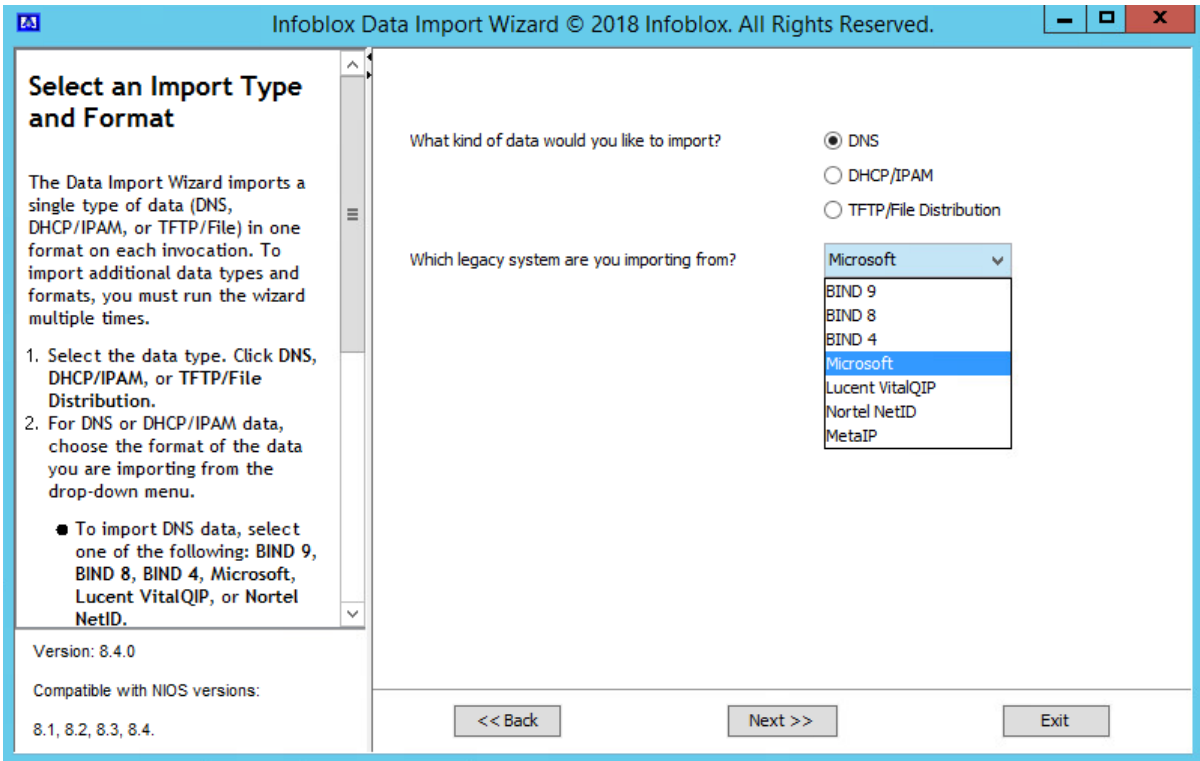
Infoblox Data Import Wizard © 2018 Infoblox. All Rights Reserved.

Select an Import Type and Format

The Data Import Wizard imports a single type of data (DNS, DHCP/IPAM, or TFTP/File) in one format on each invocation. To import additional data types and formats, you must run the wizard multiple times.

1. Select the data type. Click DNS, DHCP/IPAM, or TFTP/File Distribution.
2. For DNS or DHCP/IPAM data, choose the format of the data you are importing from the drop-down menu.

- To import DNS data, select one of the following: BIND 9, BIND 8, BIND 4, Microsoft, Lucent VitalQIP, or Nortel NetID.

Version: 8.4.0

Compatible with NIOS versions:

8.1, 8.2, 8.3, 8.4.

What kind of data would you like to import?

DNS

DHCP/IPAM

TFTP/File Distribution

Which legacy system are you importing from?

Microsoft

BIND 9
BIND 8
BIND 4
Microsoft
Lucent VitalQIP
Nortel NetID
MetaIP

<< Back

Next >>

Exit